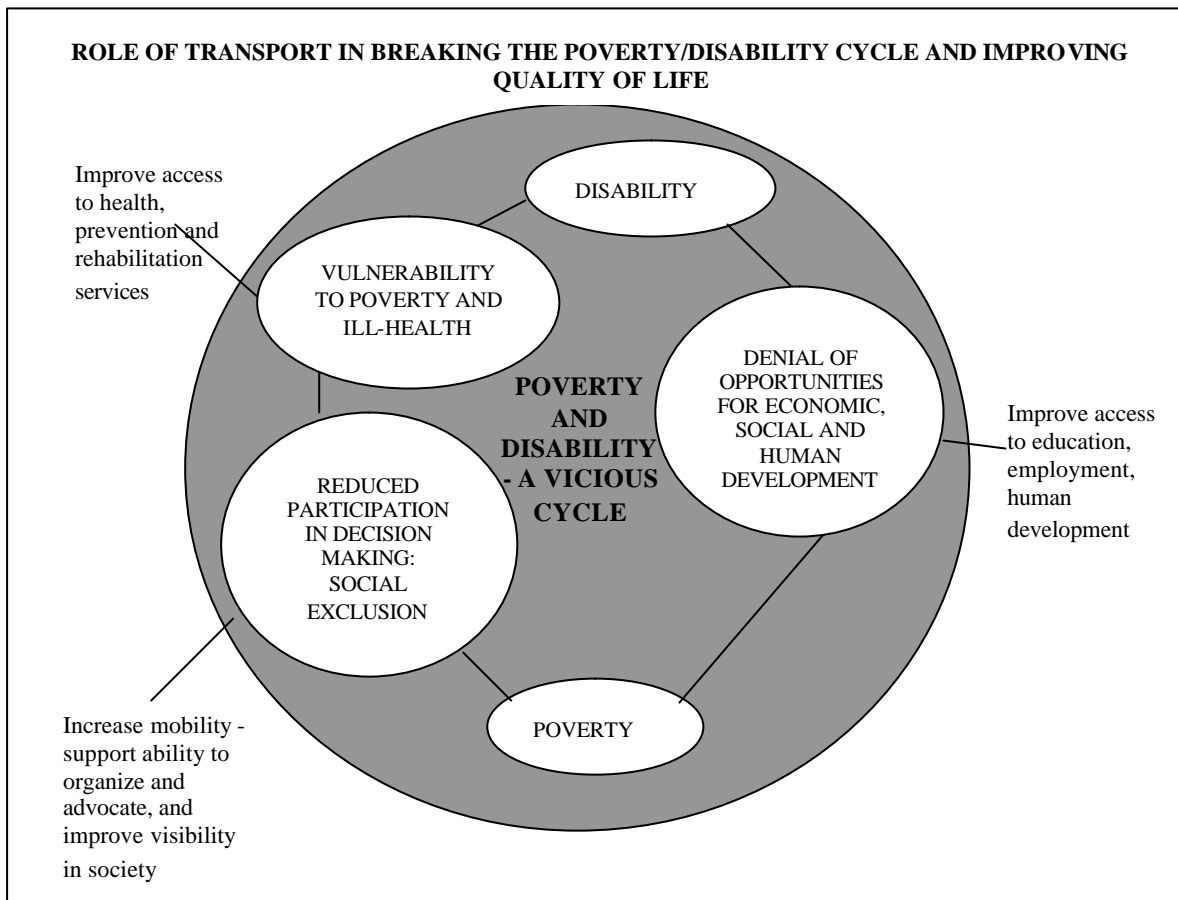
ROLE OF TRANSPORT IN BREAKING THE POVERTY/DISABILITY CYCLE AND IMPROVING QUALITY OF LIFE

Improve access to health, prevention and rehabilitation services

DISABILITY

VULNERABILITY TO POVERTY AND ILL-HEALTH

DENIAL OF OPPORTUNITIES FOR ECONOMIC, SOCIAL AND HUMAN DEVELOPMENT

POVERTY AND DISABILITY - A VICIOUS CYCLE

Improve access to education, employment, human development

REDUCED PARTICIPATION IN DECISION MAKING: SOCIAL EXCLUSION

POVERTY

Increase mobility - support ability to organize and advocate, and improve visibility in society